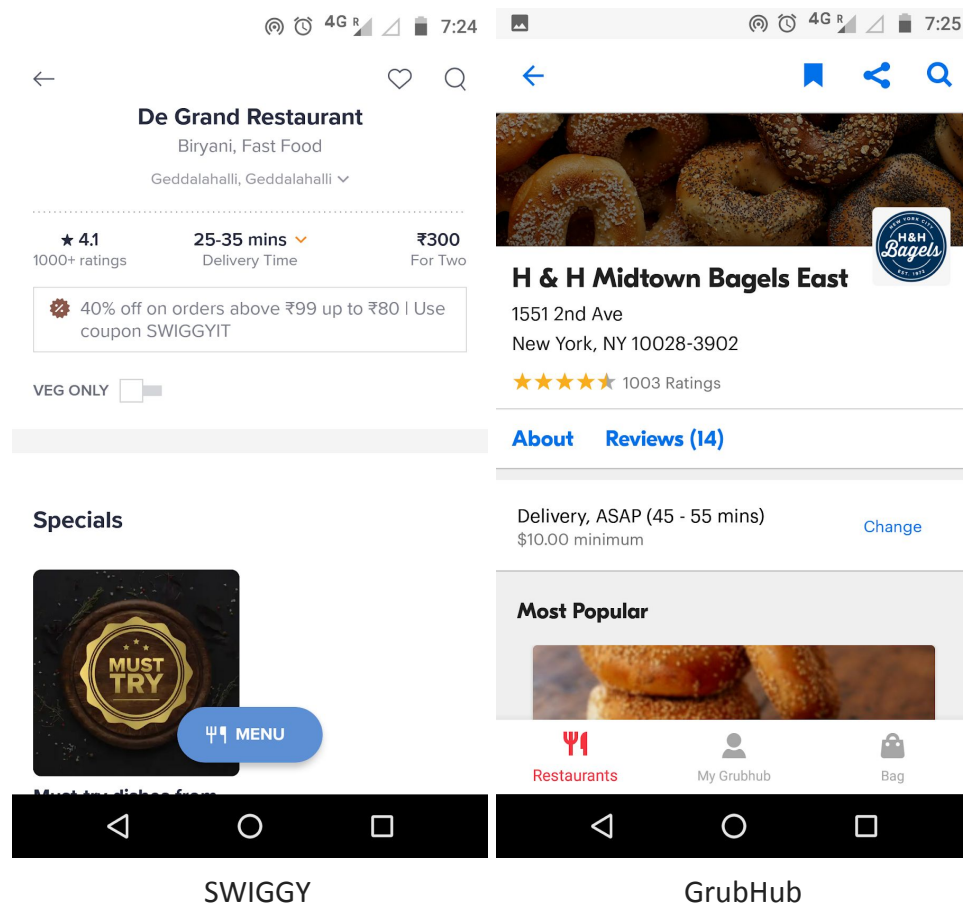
4G R 7:24

De Grand Restaurant

Biryani, Fast Food

Geddalahalli, Geddalahalli

★ 4.1
1000+ ratings

25-35 mins
Delivery Time

₹300
For Two

40% off on orders above ₹99 up to ₹80 | Use coupon SWIGGYIT

VEG ONLY

Specials

MUST TRY

MENU

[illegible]

SWIGGY

4G R 7:25

NEW YORK CITY H&H Bagels EST. 1972

H & H Midtown Bagels East

1551 2nd Ave

New York, NY 10028-3902

1003 Ratings

About Reviews (14)

Delivery, ASAP (45 - 55 mins)
$10.00 minimum

Change

Most Popular

Restaurants My Grubhub Bag

GrubHub